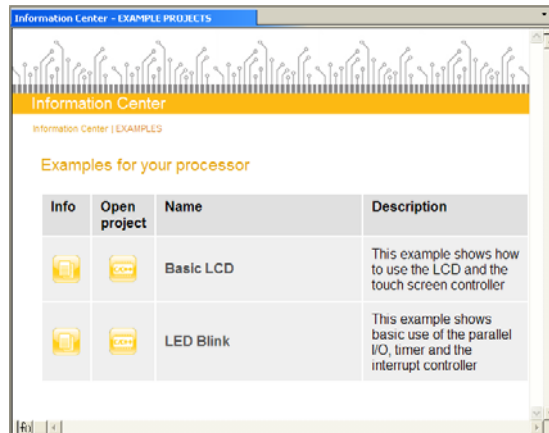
Information Center - EXAMPLE PROJECTS

Information Center

Information Center | EXAMPLES

Examples for your processor

| Info | Open project | Name | Description |
|---|---|---|---|
| | | Basic LCD | This example shows how to use the LCD and the touch screen controller |
| | | LED Blink | This example shows basic use of the parallel I/O, timer and the interrupt controller |

Info